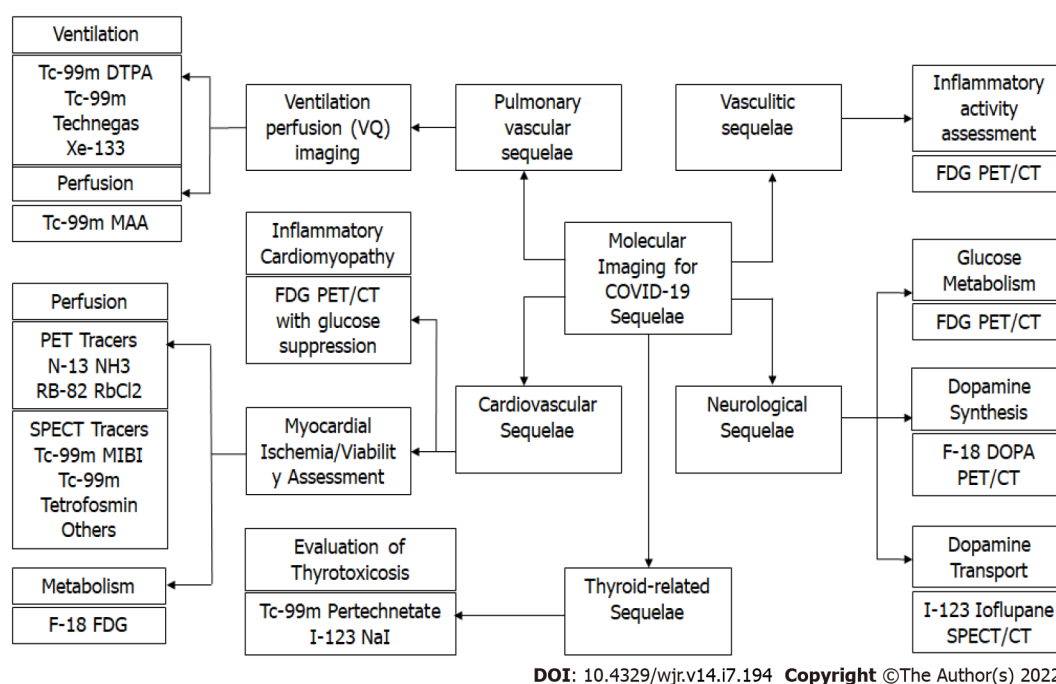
Ventilation

Tc-99m DTPA
Tc-99m
Technegas
Xe-133

Perfusion

Tc-99m MAA

Ventilation perfusion (VQ) imaging

Pulmonary vascular sequelae

Vasculitic sequelae

Inflammatory activity assessment

FDG PET/CT

Inflammatory Cardiomyopathy

FDG PET/CT with glucose suppression

Molecular Imaging for COVID-19 Sequelae

Glucose Metabolism

FDG PET/CT

Perfusion

PET Tracers
N-13 NH3
RB-82 RbCl2

SPECT Tracers
Tc-99m MIBI
Tc-99m
Tetrofosmin
Others

Myocardial Ischemia/Viability Assessment

Cardiovascular Sequelae

Neurological Sequelae

Dopamine Synthesis

F-18 DOPA PET/CT

Metabolism

F-18 FDG

Evaluation of Thyrotoxicosis

Tc-99m Pertechnetate
I-123 NaI

Thyroid-related Sequelae

Dopamine Transport

I-123 Ioflupane SPECT/CT

DOI: 10.4329/wjr.v14.i7.194 Copyright ©The Author(s) 2022